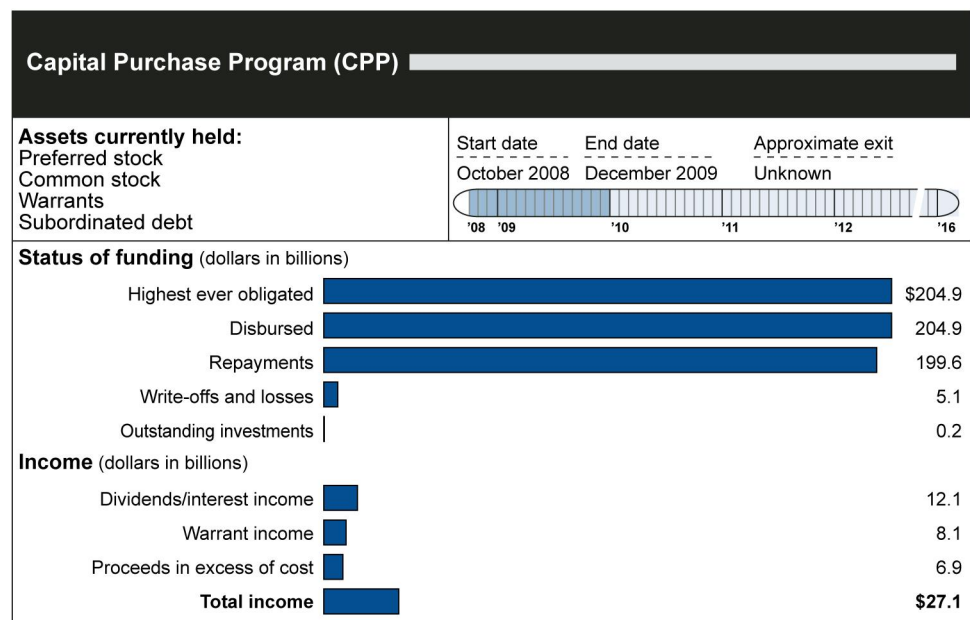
Capital Purchase Program (CPP)

Assets currently held:
Preferred stock
Common stock
Warrants
Subordinated debt

Start date
October 2008

End date
December 2009

Approximate exit
Unknown

'08 '09 '10 '11 '12 '16

Status of funding (dollars in billions)

Highest ever obligated $204.9
Disbursed 204.9
Repayments 199.6
Write-offs and losses 5.1
Outstanding investments 0.2

Income (dollars in billions)

Dividends/interest income 12.1
Warrant income 8.1
Proceeds in excess of cost 6.9
Total income $27.1